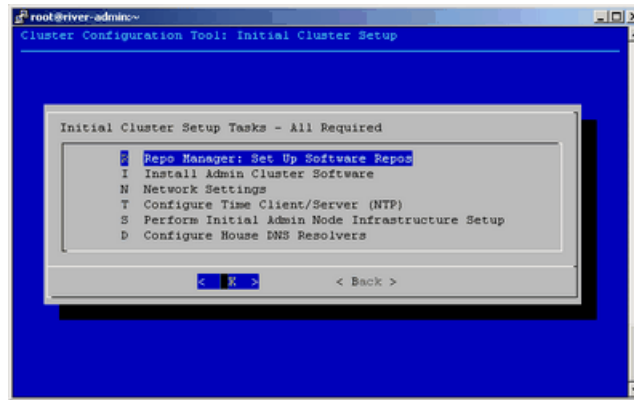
root@river-admin:~

Cluster Configuration Tool: Initial Cluster Setup

Initial Cluster Setup Tasks - All Required

R Repo Manager: Set Up Software Repos
I Install Admin Cluster Software
N Network Settings
T Configure Time Client/Server (NTP)
S Perform Initial Admin Node Infrastructure Setup
D Configure House DNS Resolvers

< OK > < Back >